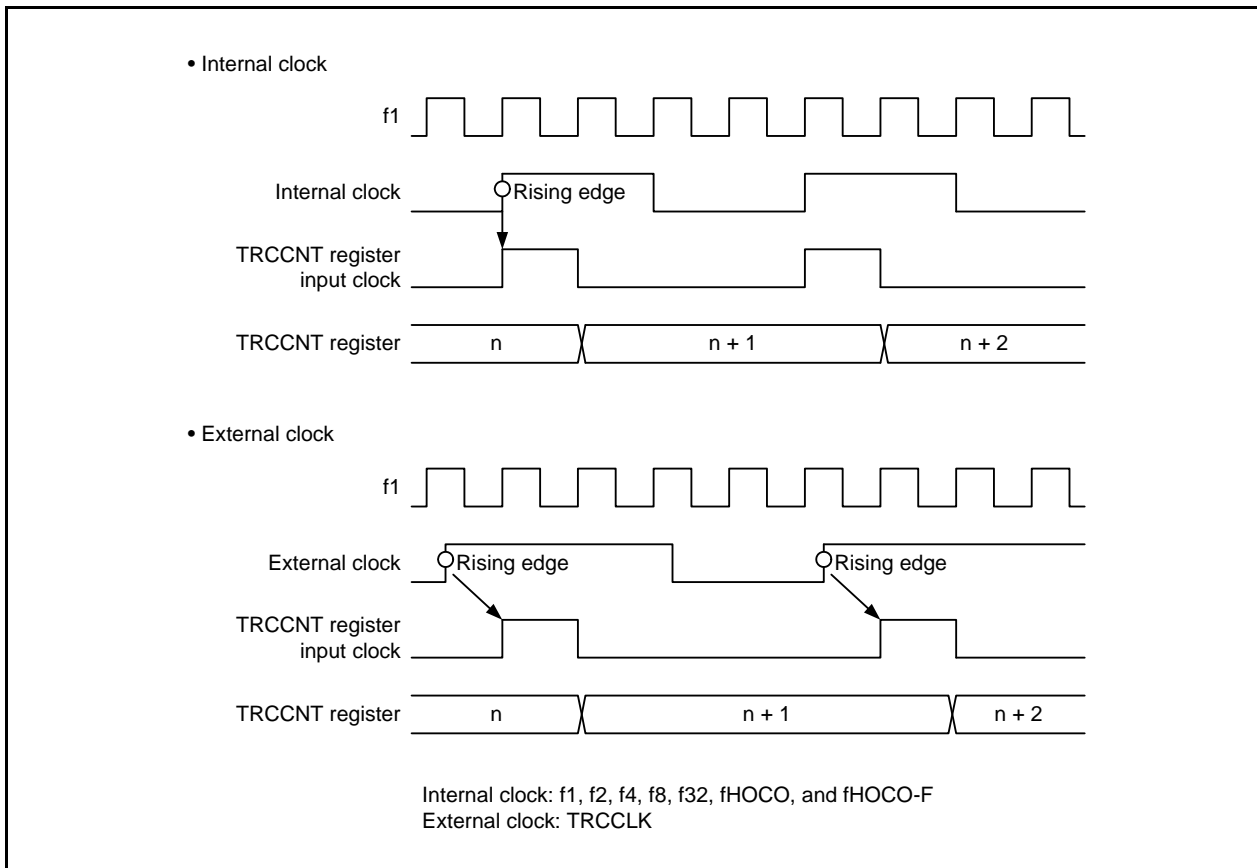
• Internal clock

f1

Internal clock

Rising edge

TRCCNT register input clock

TRCCNT register

n

n + 1

n + 2

• External clock

f1

External clock

Rising edge

Rising edge

TRCCNT register input clock

TRCCNT register

n

n + 1

n + 2

Internal clock: f1, f2, f4, f8, f32, fHOCO, and fHOCO-F
External clock: TRCCLK